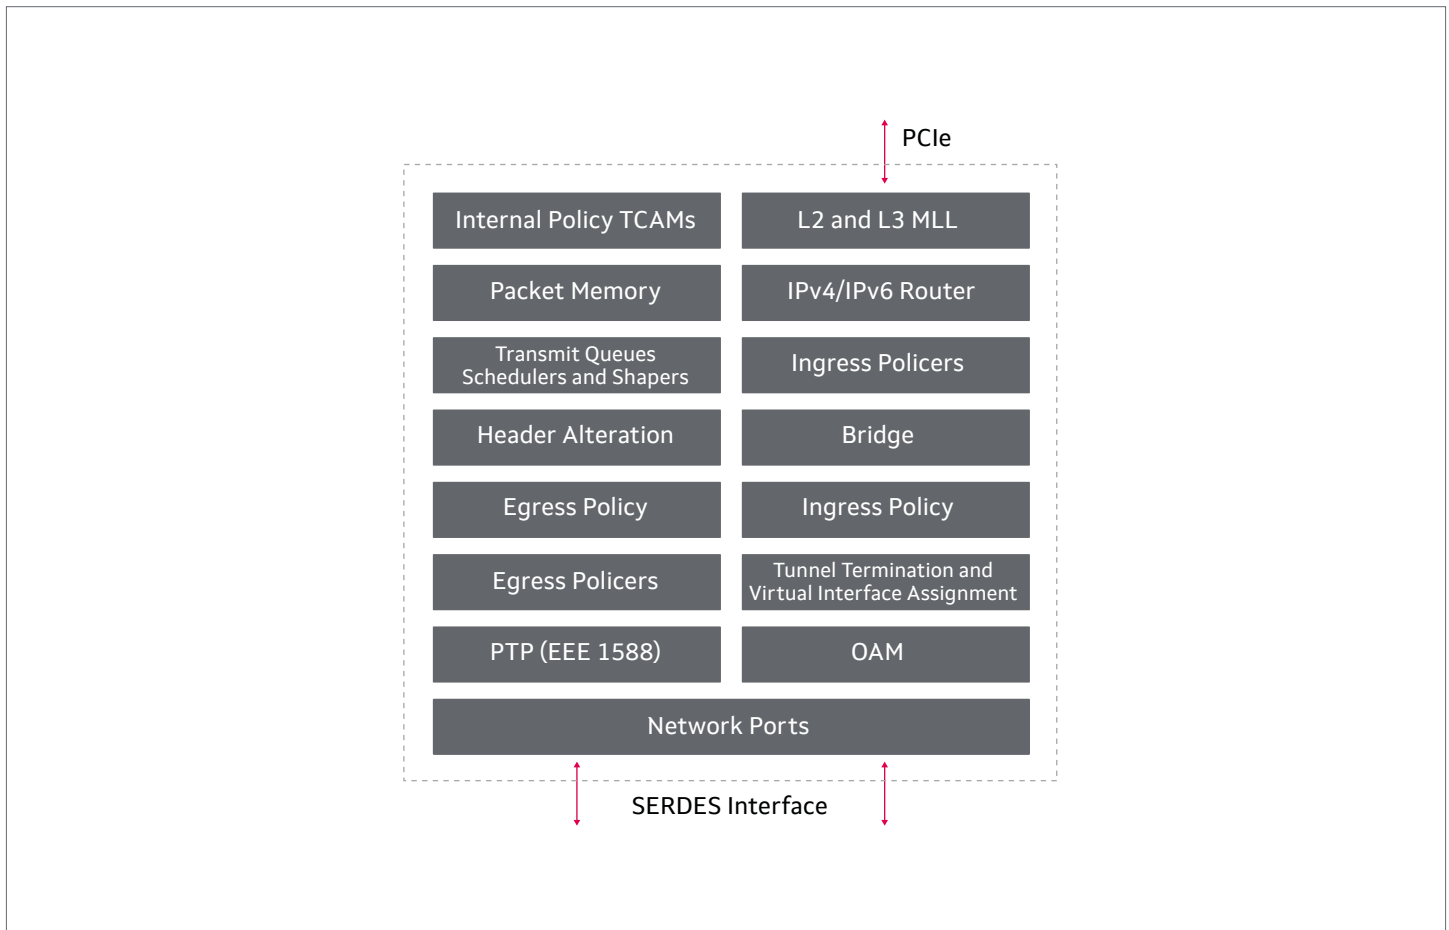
PCIe

Internal Policy TCAMs

L2 and L3 MLL

Packet Memory

IPv4/IPv6 Router

Transmit Queues Schedulers and Shapers

Ingress Policers

Header Alteration

Bridge

Egress Policy

Ingress Policy

Egress Policers

Tunnel Termination and Virtual Interface Assignment

PTP (EEE 1588)

OAM

Network Ports

SERDES Interface